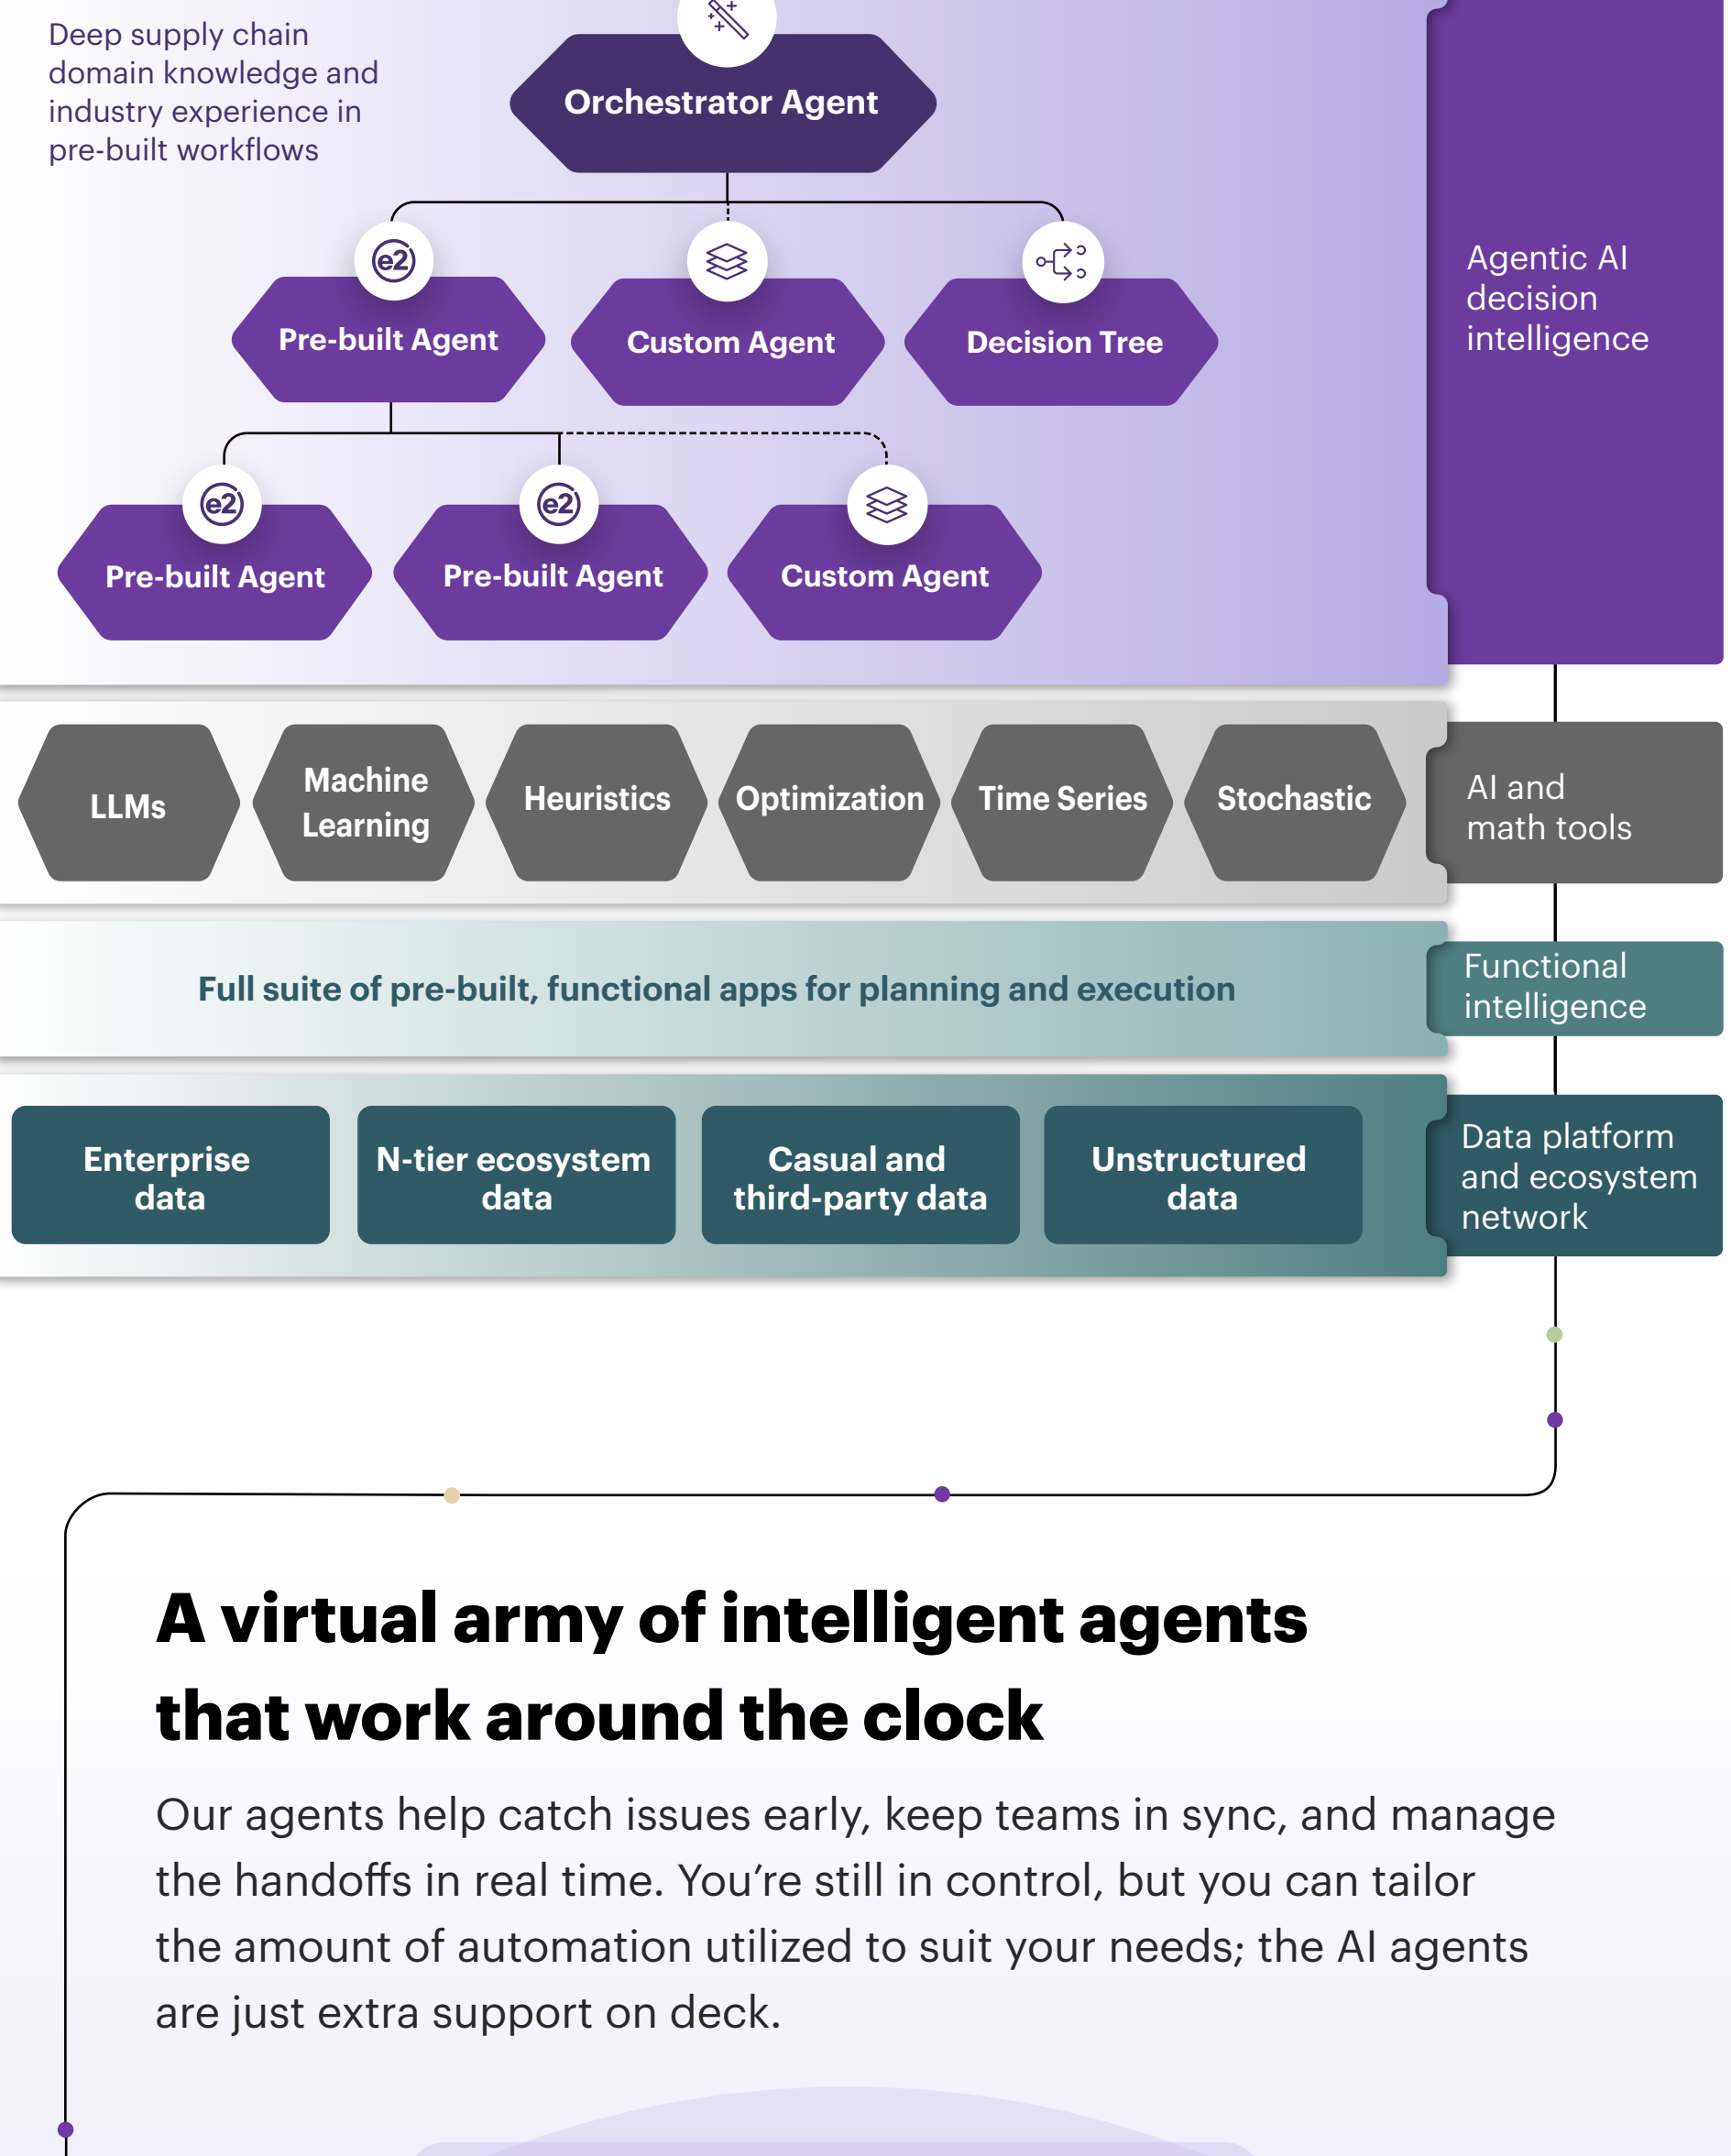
Deep supply chain domain knowledge and industry experience in pre-built workflows

Orchestrator Agent

e2

Pre-built Agent

Custom Agent

Decision Tree

e2

Pre-built Agent

e2

Pre-built Agent

Custom Agent

Agentic AI decision intelligence

LLMs

Machine Learning

Heuristics

Optimization

Time Series

Stochastic

AI and math tools

Full suite of pre-built, functional apps for planning and execution

Functional intelligence

Enterprise data

N-tier ecosystem data

Casual and third-party data

Unstructured data

Data platform and ecosystem network

A virtual army of intelligent agents that work around the clock

Our agents help catch issues early, keep teams in sync, and manage the handoffs in real time. You're still in control, but you can tailor the amount of automation utilized to suit your needs; the AI agents are just extra support on deck.